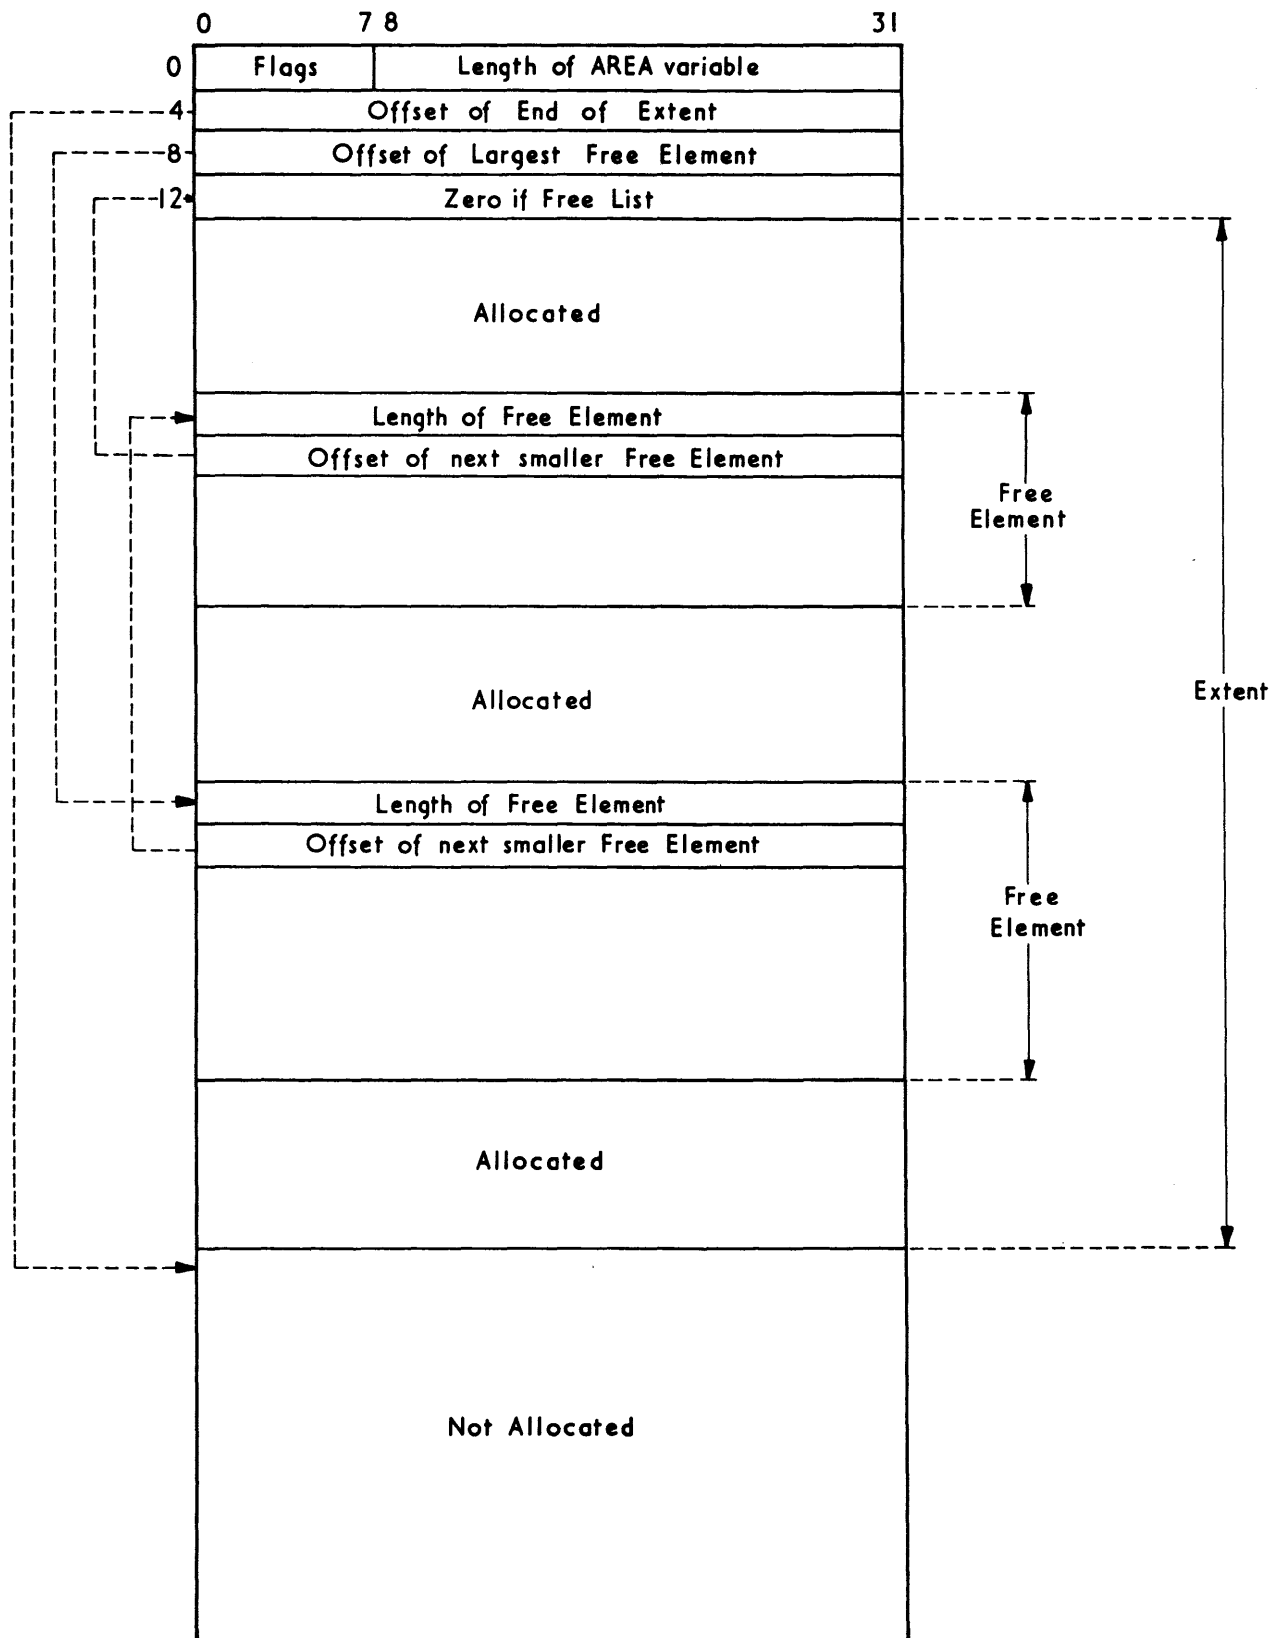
0 7 8 31

0 Flags | Length of AREA variable

4 Offset of End of Extent

8 Offset of Largest Free Element

12 Zero if Free List

Allocated

Length of Free Element

Offset of next smaller Free Element

Free Element

Allocated

Extent

Length of Free Element

Offset of next smaller Free Element

Free Element

Allocated

Not Allocated